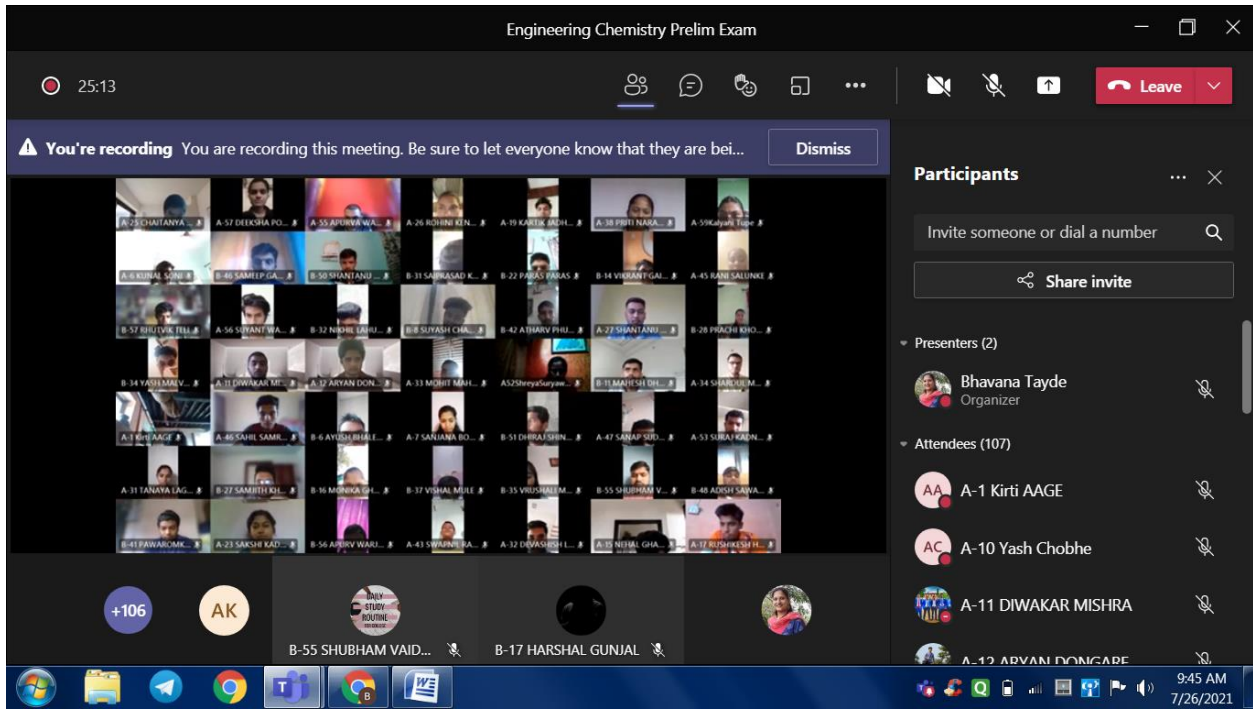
Engineering Chemistry Prelim Exam

25:13

Leave

You're recording You are recording this meeting. Be sure to let everyone know that they are bei...

Dismiss

A-25 CHAITANYA ...
A-57 DEEKSHA PO...
A-55 APURVA WA...
A-26 ROHINI KEN...
A-19 KARTIK JADH...
A-38 PRITI NARA...
A-59Kalyani Tupe
A-6 KUNAL SONI
B-46 SAMEEP GA...
B-50 SHANTANU ...
B-31 SAIPRASAD K...
B-22 PARAS PARAS
B-14 VIKRANT GAI...
A-45 RANI SALUNKE
B-57 RHUTVIK TELI
A-56 SUYANT WA...
B-32 NIKHIL LAHU...
B-8 SUYASH CHA...
B-42 ATHARV PHU...
A-27 SHANTANU ...
B-28 PRACHI KHO...
B-34 YASH MALV...
A-11 DIWAKAR MI...
A-12 ARYAN DON...
A-33 MOHIT MAH...
A52ShreyaSuryaw...
B-11 MAHESH DH...
A-34 SHARDUL M...
A-1 Kirti AAGE
A-46 SAHIL SAMR...
B-6 AYUSH BHALE...
A-7 SANJANA BO...
B-51 DHIRAJ SHIN...
A-47 SANAP SUD...
A-53 SURAJ KADN...
A-31 TANAYA LAG...
B-27 SAMBIT KH...
B-16 MONIKA GH...
B-37 VISHAL MULE
B-35 VRUSHALI M...
B-55 SHUBHAM V...
B-48 ADISH SAWA...
B-41 PAWAROMK...
A-23 SAKSHI KAD...
B-56 APURV WARI...
A-43 SWAPNIL RA...
A-32 DEVASHISH L...
A-15 NEHAL GHA...
A-17 RUSHIKESH H...

+106
AK
DAILY STUDY ROUTINE
B-55 SHUBHAM VAID...
B-17 HARSHAL GUNJAL

Participants

Invite someone or dial a number

Share invite

Presenters (2)

Bhavana Tayde
Organizer

Attendees (107)

AA A-1 Kirti AAGE

AC A-10 Yash Chobhe

A-11 DIWAKAR MISHRA

A-12 ARYAN DONGARE

9:45 AM
7/26/2021